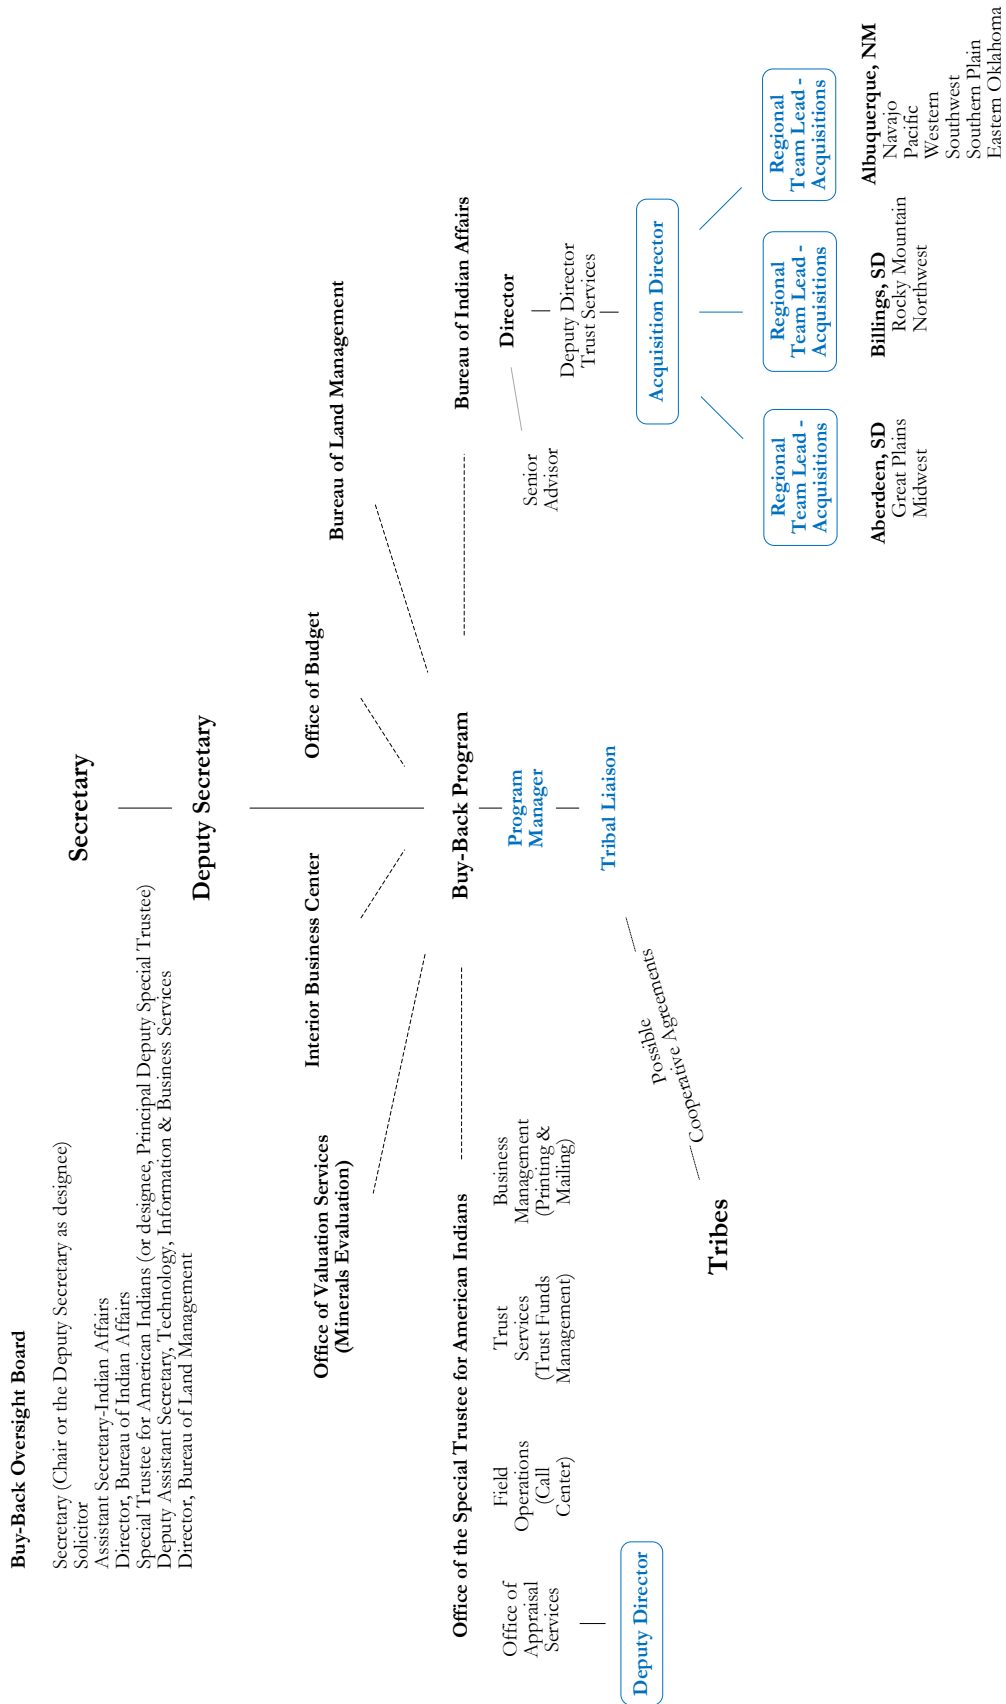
Buy-Back Oversight Board

Secretary (Chair or the Deputy Secretary as designee)
Solicitor
Assistant Secretary-Indian Affairs
Director, Bureau of Indian Affairs
Special Trustee for American Indians (or designee, Principal Deputy Special Trustee)
Deputy Assistant Secretary, Technology, Information & Business Services
Director, Bureau of Land Management

Secretary

Deputy Secretary

Office of Valuation Services (Minerals Evaluation)

Interior Business Center

Office of Budget

Bureau of Land Management

Office of the Special Trustee for American Indians

Office of Appraisal Services

Deputy Director

Field Operations (Call Center)

Trust Services (Trust Funds Management)

Business Management (Printing & Mailing)

Buy-Back Program

Program Manager

Tribal Liaison

Possible Cooperative Agreements

Tribes

Bureau of Indian Affairs

Director

Senior Advisor

Deputy Director Trust Services

Acquisition Director

Regional Team Lead - Acquisitions

Regional Team Lead - Acquisitions

Regional Team Lead - Acquisitions

Aberdeen, SD
Great Plains
Midwest

Billings, SD
Rocky Mountain
Northwest

Albuquerque, NM
Navajo
Pacific
Western
Southwest
Southern Plain
Eastern Oklahoma